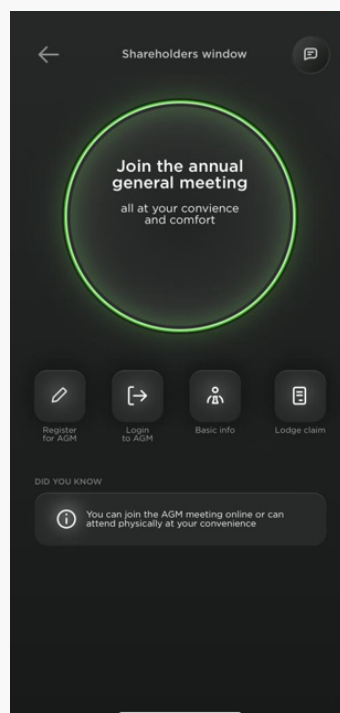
Shareholders window

Join the annual general meeting

all at your convience and comfort

Register for AGM

Login to AGM

Basic info

Lodge claim

DID YOU KNOW

You can join the AGM meeting online or can attend physically at your convenience